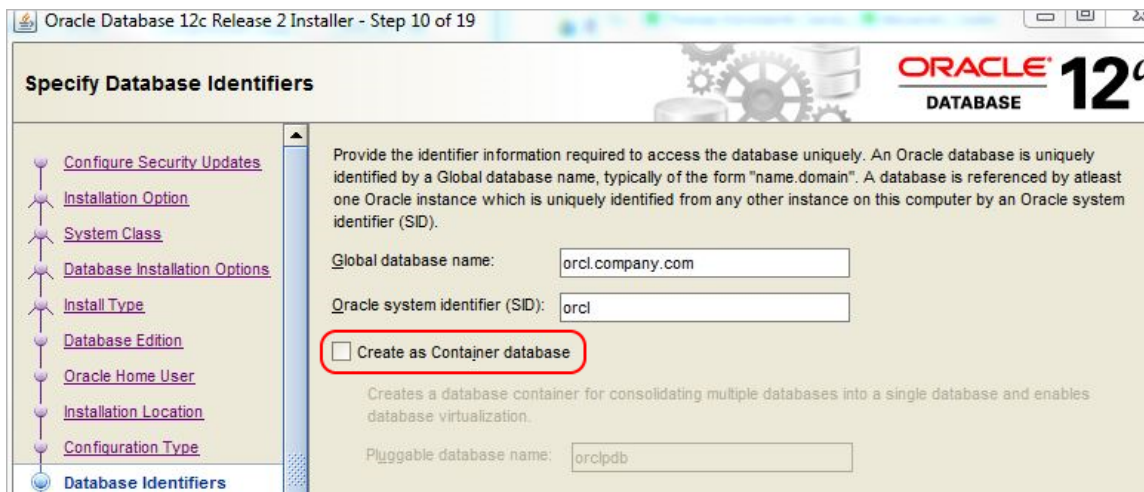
Oracle Database 12c Release 2 Installer - Step 10 of 19

Specify Database Identifiers

ORACLE DATABASE 12c

Configure Security Updates
Installation Option
System Class
Database Installation Options
Install Type
Database Edition
Oracle Home User
Installation Location
Configuration Type
Database Identifiers

Provide the identifier information required to access the database uniquely. An Oracle database is uniquely identified by a Global database name, typically of the form "name.domain". A database is referenced by atleast one Oracle instance which is uniquely identified from any other instance on this computer by an Oracle system identifier (SID).

Global database name: orcl.company.com

Oracle system identifier (SID): orcl

Create as Container database

Creates a database container for consolidating multiple databases into a single database and enables database virtualization.

Pluggable database name: orclpdb